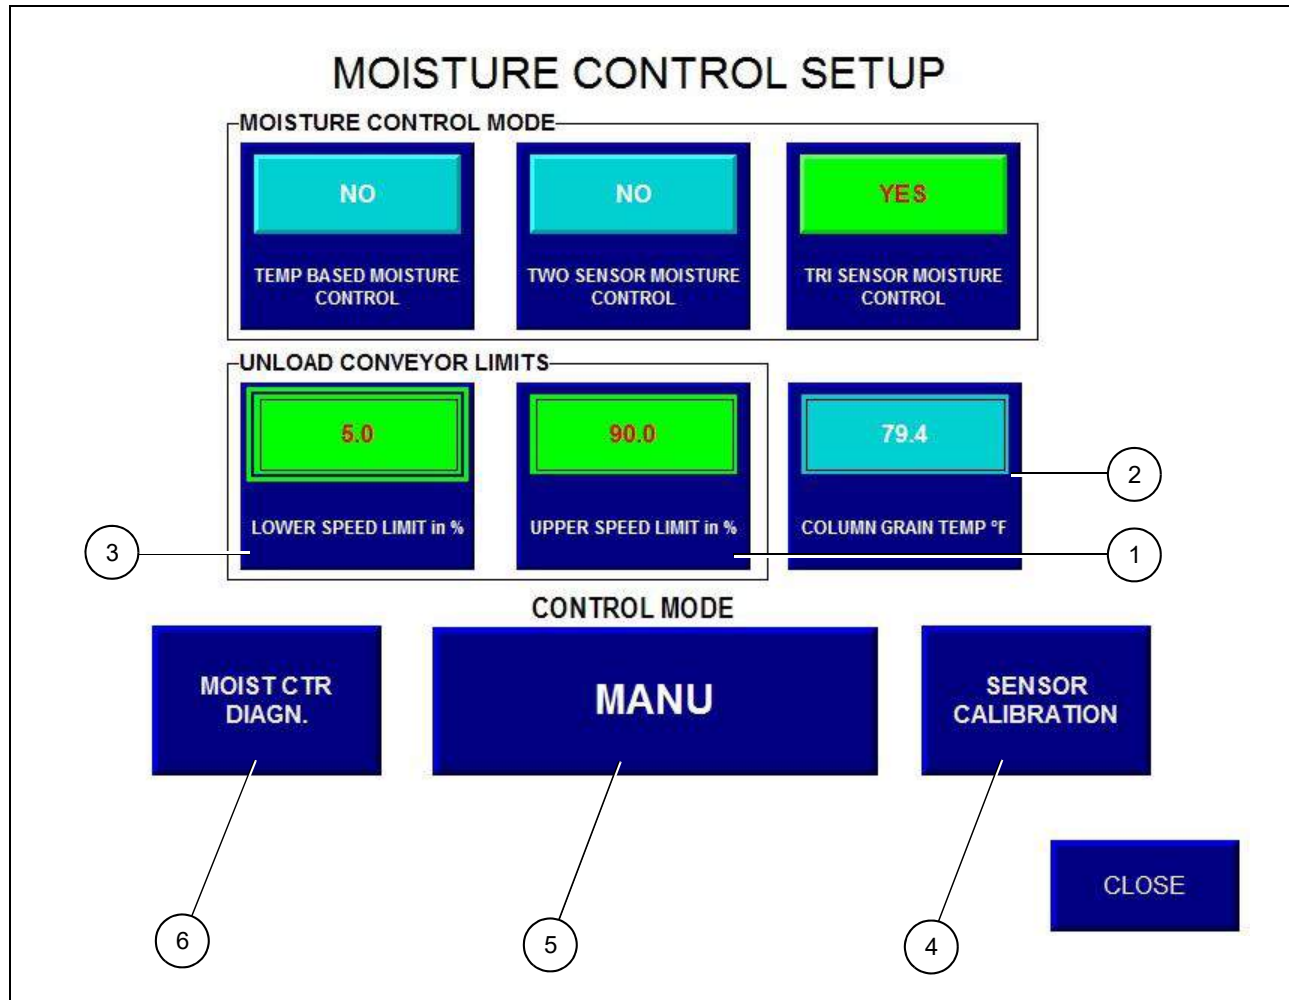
MOISTURE CONTROL SETUP

MOISTURE CONTROL MODE

NO

TEMP BASED MOISTURE CONTROL

NO

TWO SENSOR MOISTURE CONTROL

YES

TRI SENSOR MOISTURE CONTROL

UNLOAD CONVEYOR LIMITS

5.0

LOWER SPEED LIMIT in %

90.0

UPPER SPEED LIMIT in %

79.4

COLUMN GRAIN TEMP °F

2

3

1

CONTROL MODE

MOIST CTR DIAGN.

MANU

SENSOR CALIBRATION

CLOSE

6

5

4